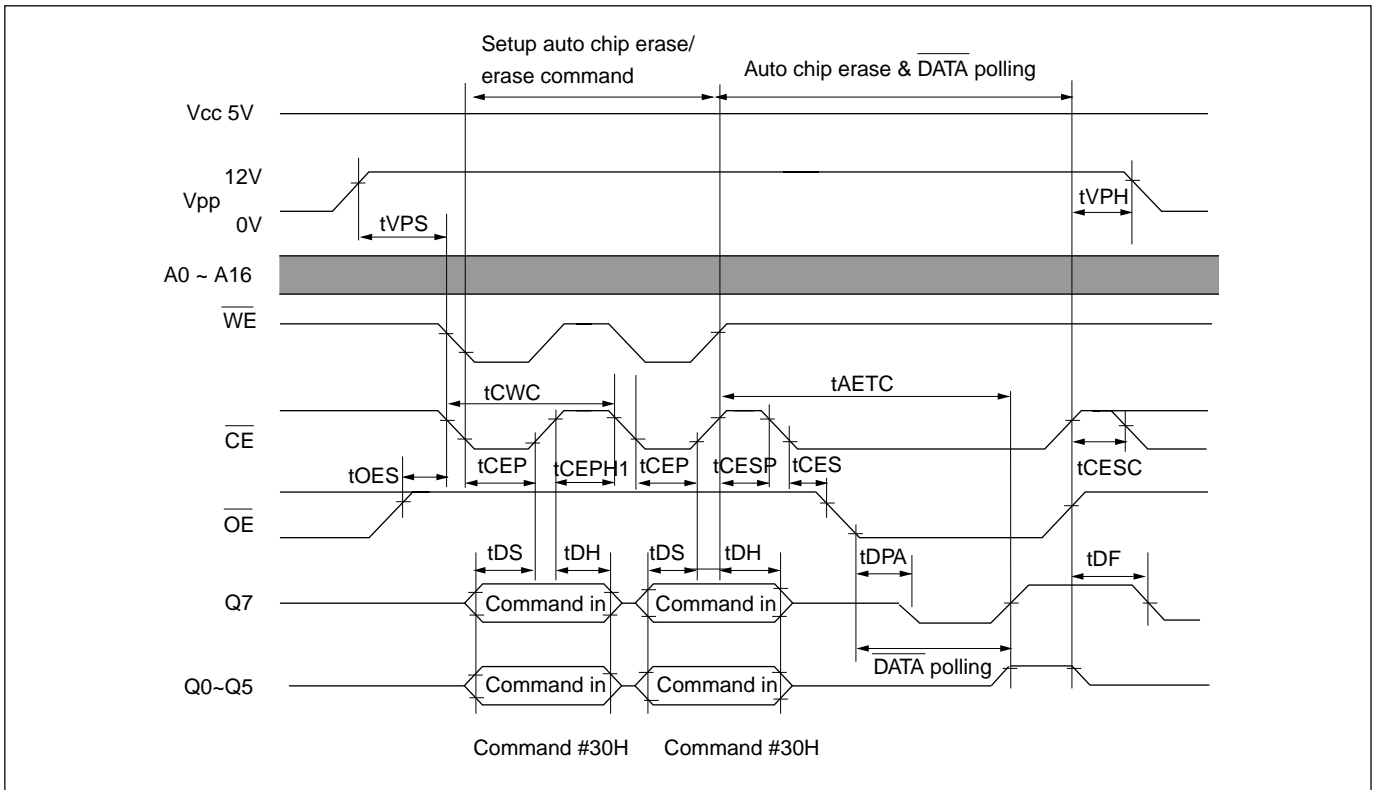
Setup auto chip erase/ erase command

Auto chip erase & $\overline{\text{DATA}}$ polling

Vcc 5V

12V

Vpp

0V

tVPS

tVPH

A0 ~ A16

$\overline{\text{WE}}$

tCWC

tAETC

$\overline{\text{CE}}$

tCEP

tCEPH1

tCEP

tCESP

tCES

tCESC

tOES

$\overline{\text{OE}}$

tDS

tDH

tDS

tDH

tDPA

tDF

Q7

Command in

Command in

$\overline{\text{DATA}}$ polling

Q0~Q5

Command in

Command in

Command #30H

Command #30H